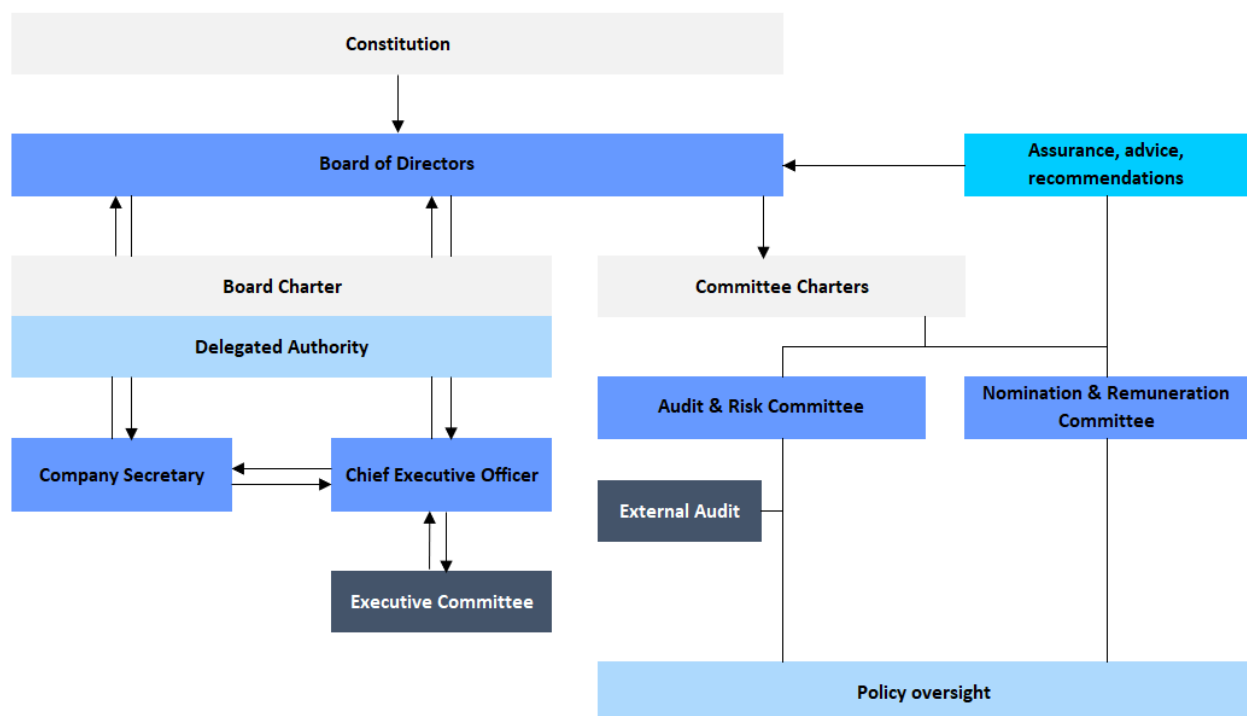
Constitution

Board of Directors

Assurance, advice, recommendations

Board Charter

Committee Charters

Delegated Authority

Audit & Risk Committee

Nomination & Remuneration Committee

Company Secretary

Chief Executive Officer

External Audit

Executive Committee

Policy oversight